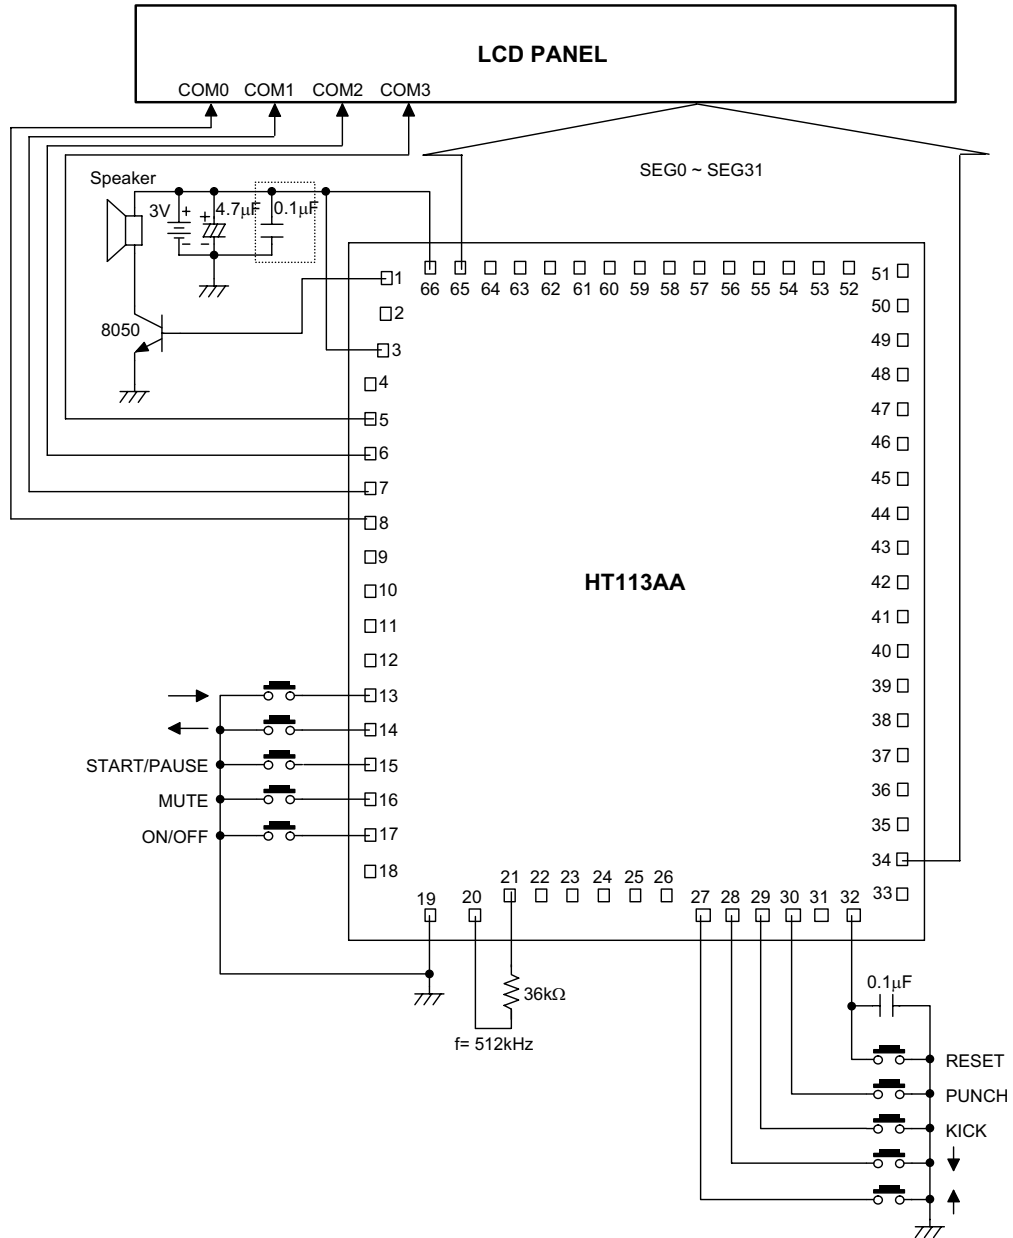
LCD PANEL

COM0 COM1 COM2 COM3

SEG0 ~ SEG31

Speaker

3V

+

4.7μF

+

0.1μF

8050

66 65 64 63 62 61 60 59 58 57 56 55 54 53 52

51

50

49

48

47

46

45

44

43

42

41

40

39

38

37

36

35

34

33

1

2

3

4

5

6

7

8

9

10

11

12

13

14

15

16

17

18

HT113AA

START/PAUSE

MUTE

ON/OFF

19 20 21 22 23 24 25 26

27 28 29 30 31 32

36kΩ

f= 512kHz

0.1μF

RESET

PUNCH

KICK